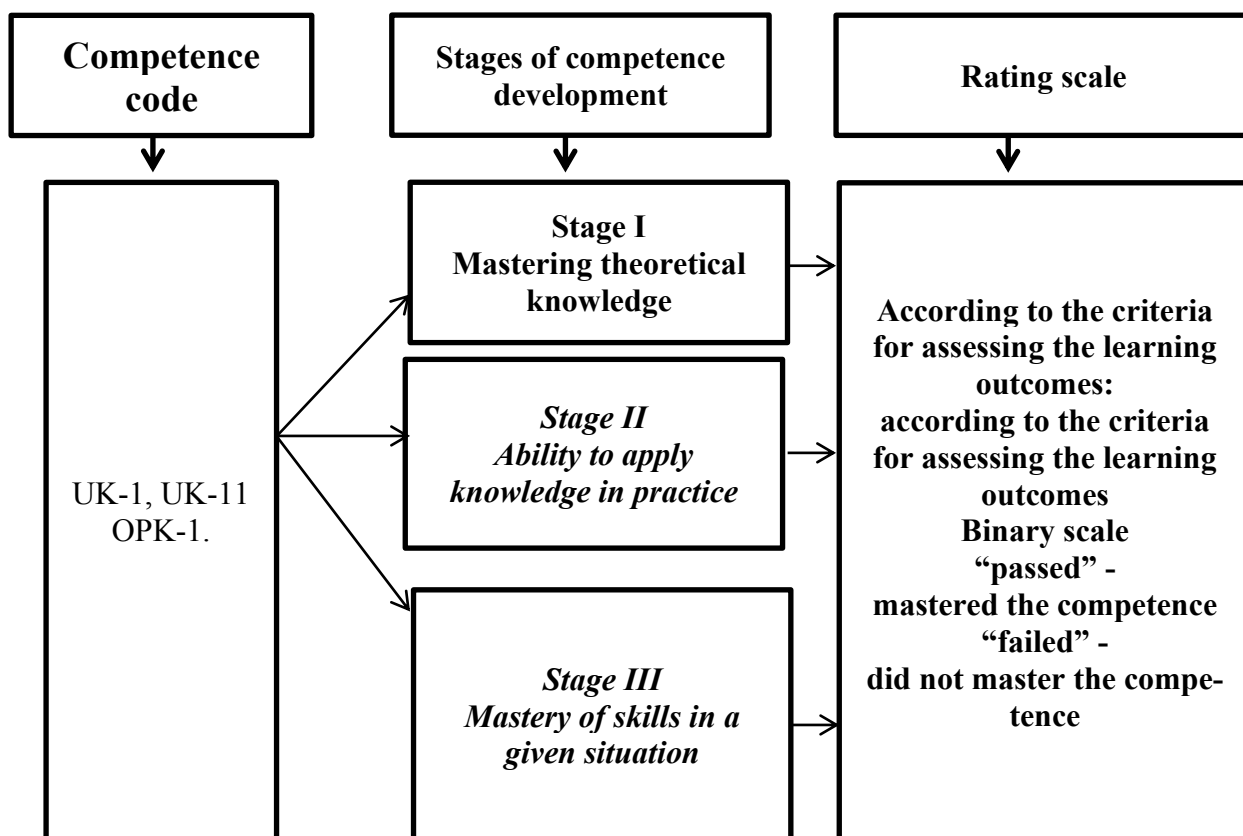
Competence code

Stages of competence development

Rating scale

UK-1, UK-11 OPK-1.

Stage I
Mastering theoretical knowledge

Stage II
Ability to apply knowledge in practice

Stage III
Mastery of skills in a given situation

According to the criteria for assessing the learning outcomes:
according to the criteria for assessing the learning outcomes
Binary scale
“passed” -
mastered the competence
“failed” -
did not master the competence